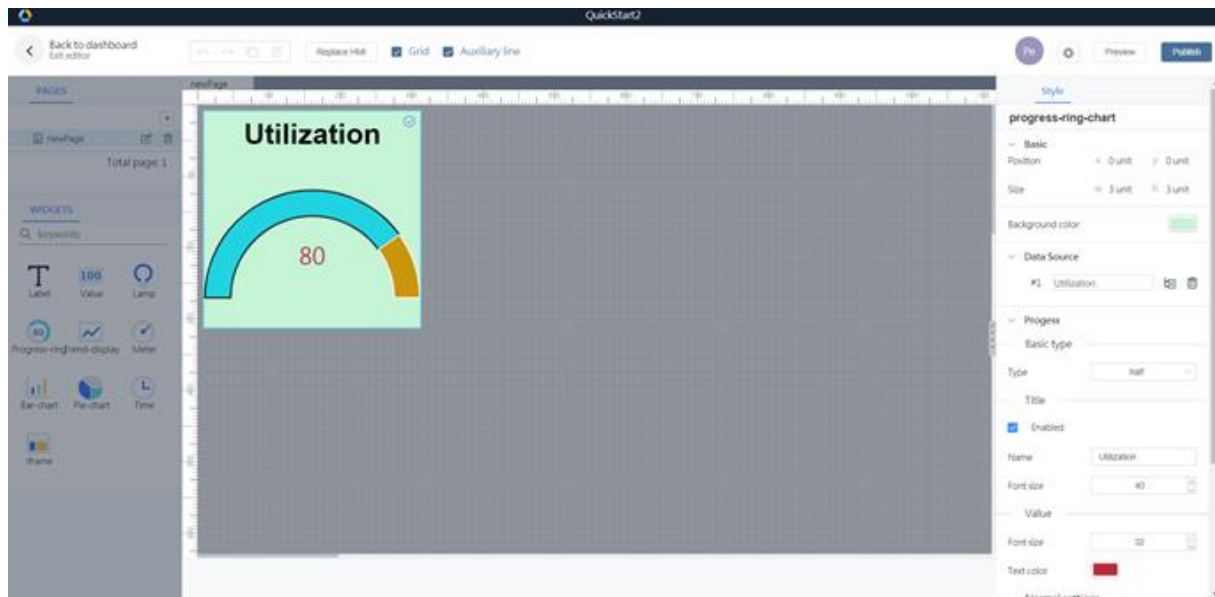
QuickStart2

Back to dashboard
Exit editor

Replace HMI
Grid
Auxiliary line

Pn
Preview
Publish

PAGES
newPage
Total page 1

WIDGETS
Q keywords
T
Label
100
Value
Lamp
Progress-ring
Trend-display
Meter
Bar-chart
Pie-chart
Time
Iframe

newPage

Utilization
80

Style
progress-ring-chart
Basic
Position
x 0unit
y 0unit
Size
w 3unit
h 3unit
Background color
Data Source
#1 Utilization
Progess
Basic type
Type
half
Title
Enabled
Name
Utilization
Font size
40
Value
Font size
32
Text color